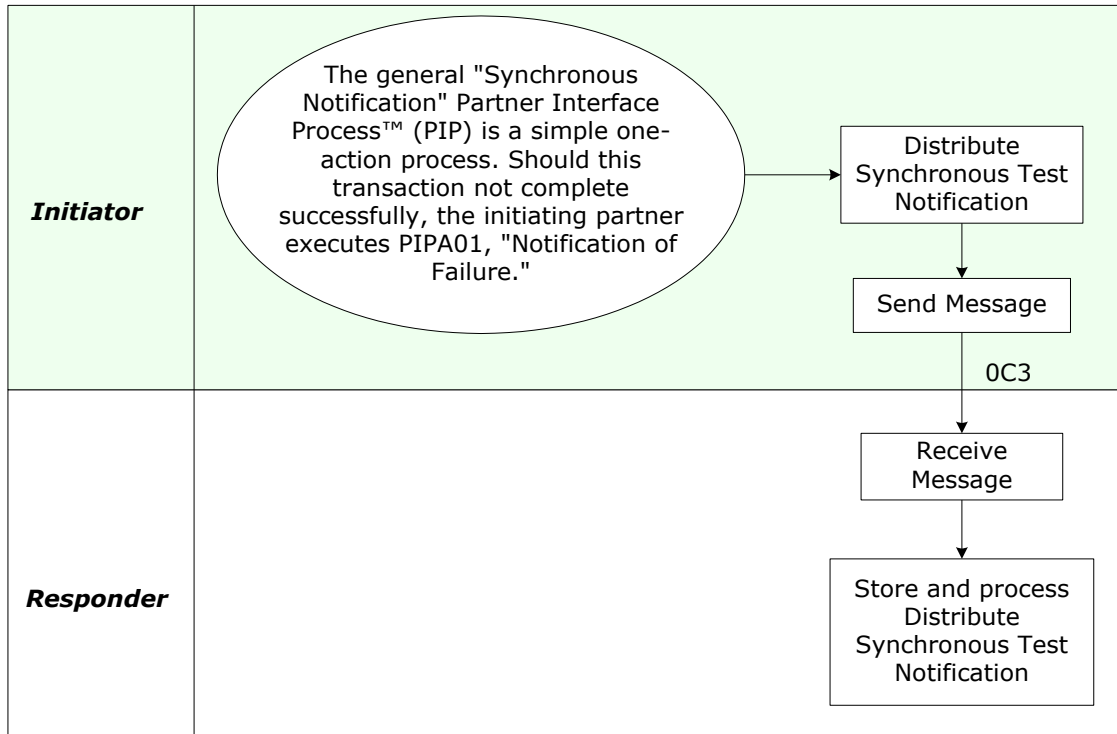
Initiator

The general "Synchronous Notification" Partner Interface Process™ (PIP) is a simple one-action process. Should this transaction not complete successfully, the initiating partner executes PIPA01, "Notification of Failure."

Distribute Synchronous Test Notification

Send Message

0C3

Responder

Receive Message

Store and process Distribute Synchronous Test Notification